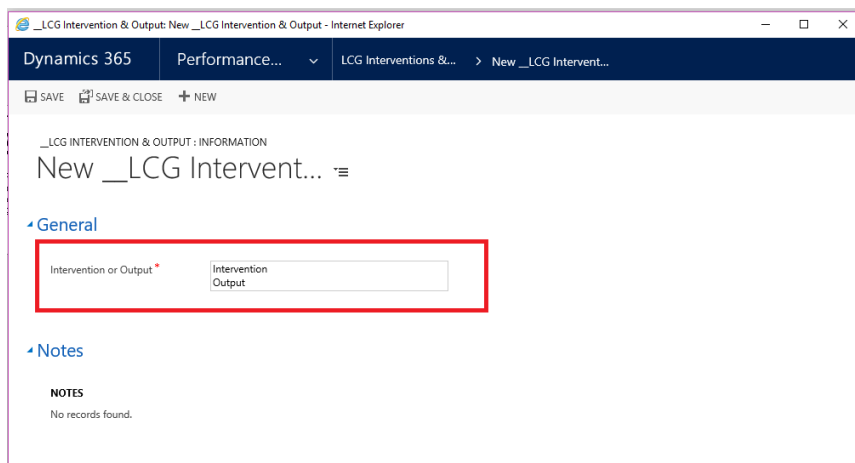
__LCG Intervention & Output: New __LCG Intervention & Output - Internet Explorer

Dynamics 365 | Performance... | LCG Interventions &... > New __LCG Intervent...

SAVE | SAVE & CLOSE | + NEW

__LCG INTERVENTION & OUTPUT : INFORMATION

New __LCG Intervent...

General

Intervention or Output *

Intervention
Output

Notes

NOTES

No records found.